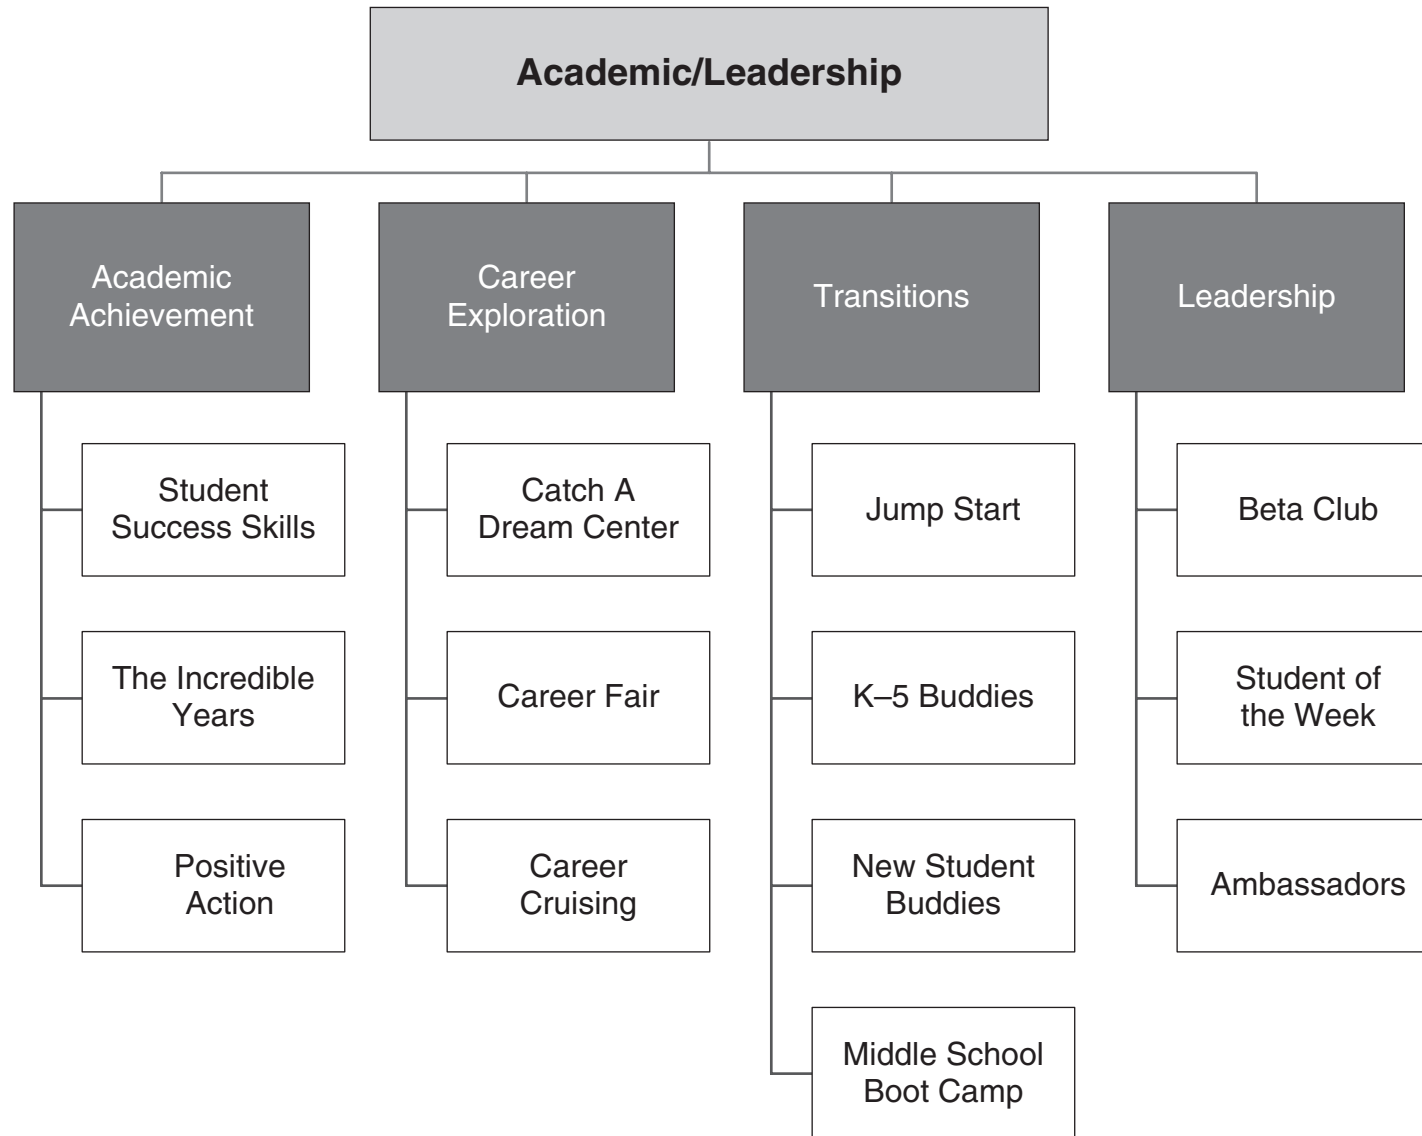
Academic/Leadership

Academic Achievement

Student Success Skills

The Incredible Years

Positive Action

Career Exploration

Catch A Dream Center

Career Fair

Career Cruising

Transitions

Jump Start

K–5 Buddies

New Student Buddies

Middle School Boot Camp

Leadership

Beta Club

Student of the Week

Ambassadors